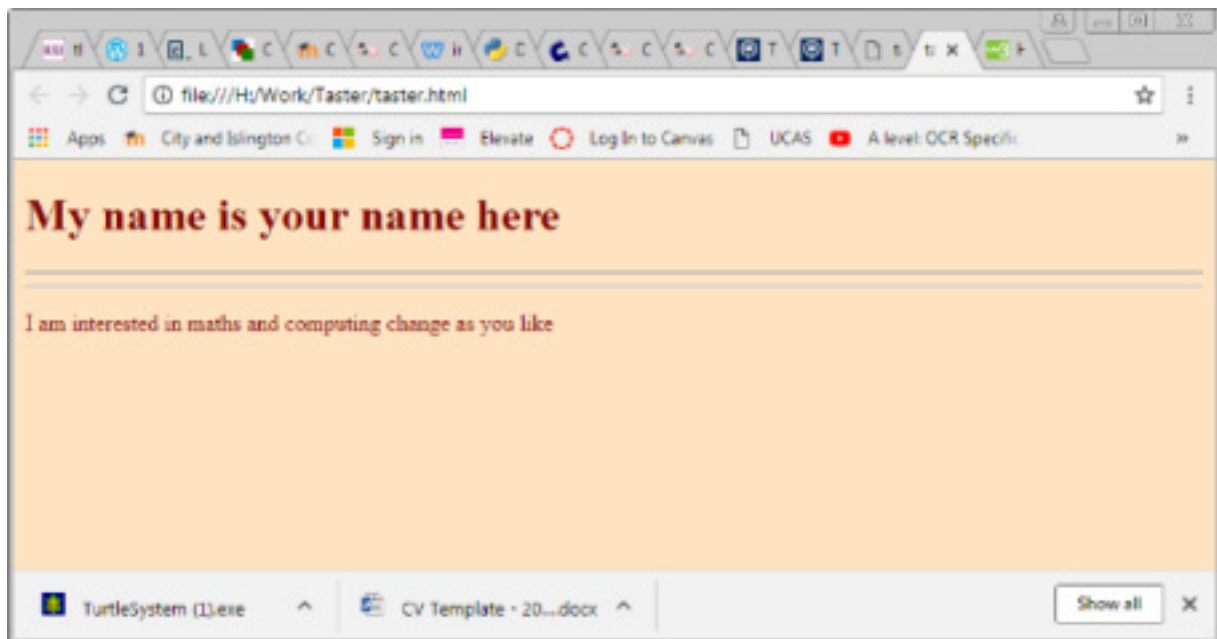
file:///H:/Work/Taster/taster.html

Apps City and Islington C Sign in Elevate Log In to Canvas UCAS A level: OCR Specific

# My name is your name here

I am interested in maths and computing change as you like

TurtleSystem (1).exe CV Template - 20....docx Show all